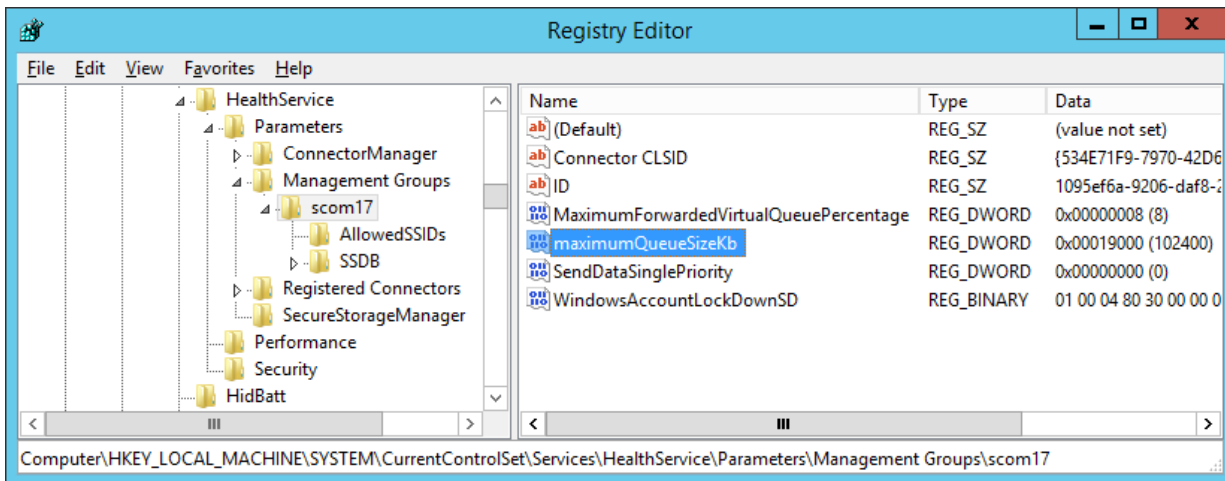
Registry Editor

File Edit View Favorites Help

HealthService
Parameters
ConnectorManager
Management Groups
scom17
AllowedSSIDs
SSDB
Registered Connectors
SecureStorageManager
Performance
Security
HidBatt

| Name | Type | Data |
|---|---|---|
| (Default) | REG_SZ | (value not set) |
| Connector CLSID | REG_SZ | {534E71F9-7970-42D6 |
| ID | REG_SZ | 1095ef6a-9206-daf8-2 |
| MaximumForwardedVirtualQueuePercentage | REG_DWORD | 0x00000008 (8) |
| maximumQueueSizeKb | REG_DWORD | 0x00019000 (102400) |
| SendDataSinglePriority | REG_DWORD | 0x00000000 (0) |
| WindowsAccountLockDownSD | REG_BINARY | 01 00 04 80 30 00 00 0 |

Computer\HKEY_LOCAL_MACHINE\SYSTEM\CurrentControlSet\Services\HealthService\Parameters\Management Groups\scom17